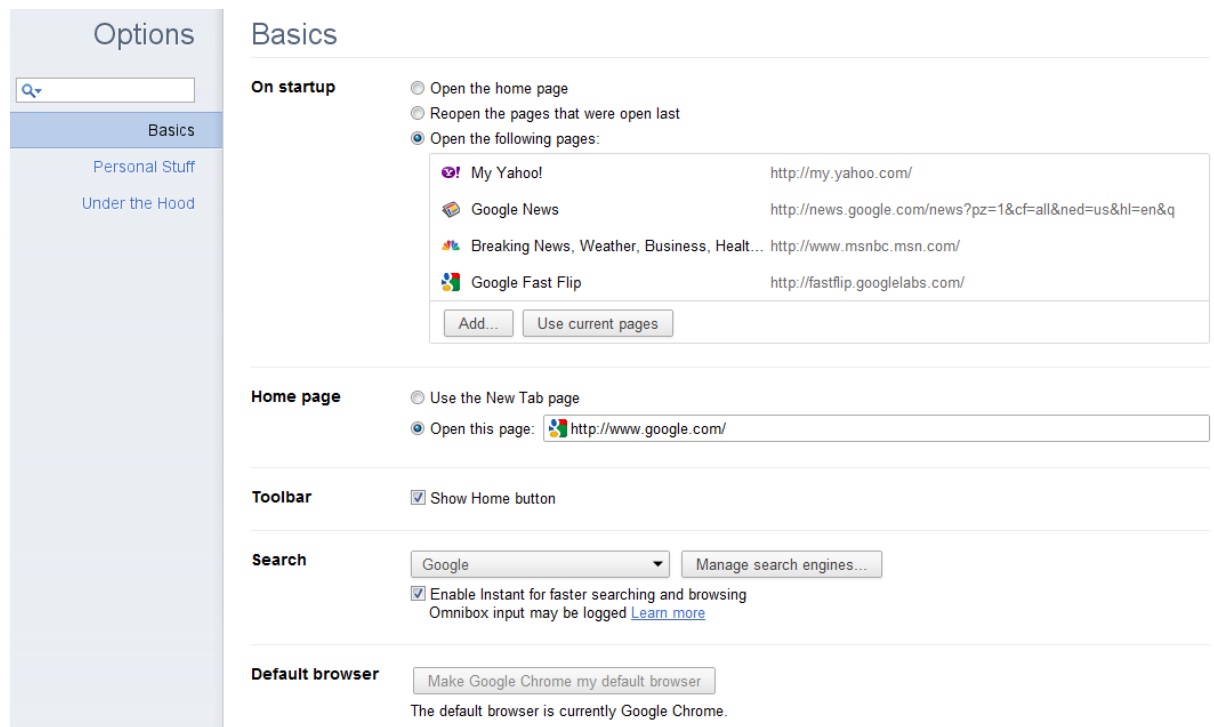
Options

Basics
Personal Stuff
Under the Hood

Basics

On startup
Open the home page
Reopen the pages that were open last
Open the following pages:

| | |
|---|---|
| My Yahoo! | http://my.yahoo.com/ |
| Google News | http://news.google.com/news?pz=1&cf=all&ned=us&hl=en&q |
| Breaking News, Weather, Business, Healt... | http://www.msnbc.msn.com/ |
| Google Fast Flip | http://fastflip.googlelabs.com/ |

Add...
Use current pages

Home page
Use the New Tab page
Open this page: http://www.google.com/

Toolbar
Show Home button

Search
Google
Manage search engines...
Enable Instant for faster searching and browsing
Omnibox input may be logged Learn more

Default browser
Make Google Chrome my default browser
The default browser is currently Google Chrome.